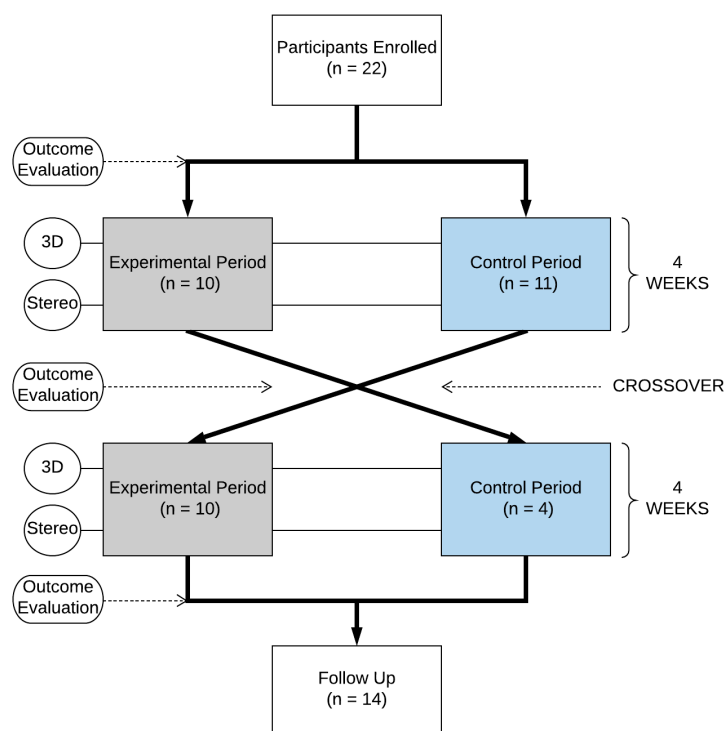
Participants Enrolled
(n = 22)

Outcome Evaluation

3D

Stereo

Experimental Period
(n = 10)

Control Period
(n = 11)

4 WEEKS

Outcome Evaluation

CROSSOVER

3D

Stereo

Experimental Period
(n = 10)

Control Period
(n = 4)

4 WEEKS

Outcome Evaluation

Follow Up
(n = 14)